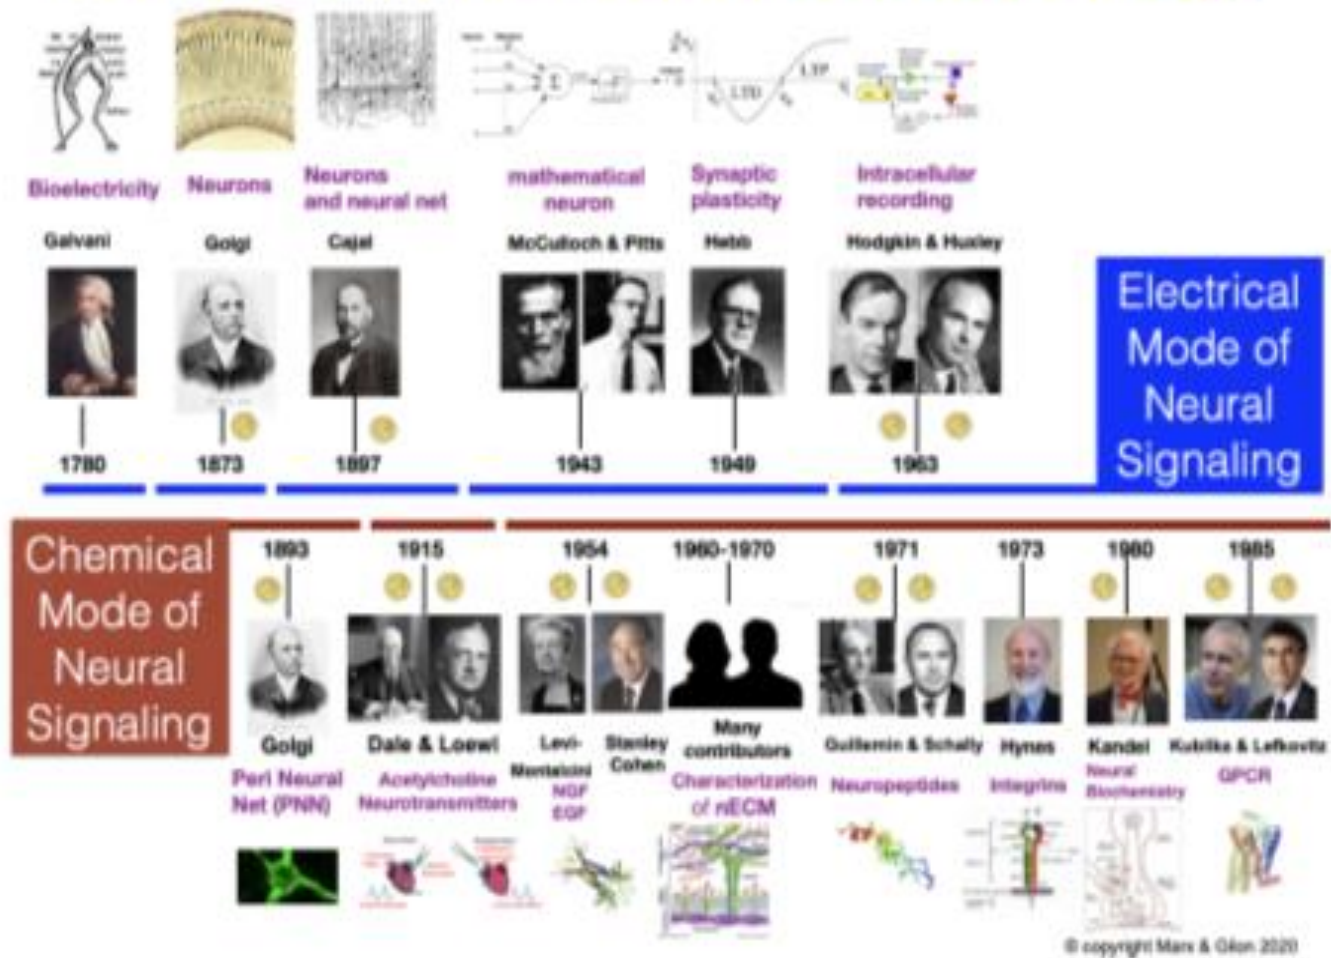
Bioelectricity
Galvani
1780

Neurons
Golgi
1873

Neurons and neural net
Cajal
1897

mathematical neuron
McCulloch & Pitts
1943

Synaptic plasticity
Hebb
1949

Intracellular recording
Hodgkin & Huxley
1963

LTP
LTD

Electrical Mode of Neural Signaling

Chemical Mode of Neural Signaling

1893
Golgi
Peri Neural Net (PNN)

1915
Dale & Loewi
Acetylcholine Neurotransmitters

1954
Levi-Montalcini NGF
Stanley Cohen EGF

1960-1970
Many contributors
Characterization of nECM

1971
Guillemin & Schally
Neuropeptides

1973
Hynes
Integrins

1980
Kandel
Neural Biochemistry

1985
Kobilka & Lefkovitz
GPCR

© copyright Marx & Gilon 2020